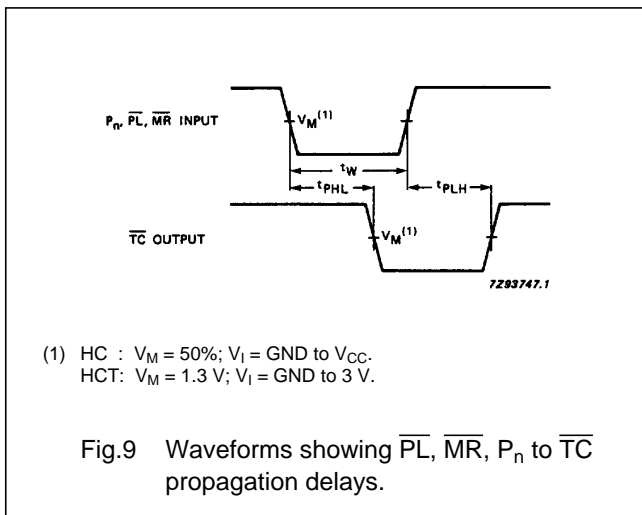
$P_n$, $\overline{PL}$, $\overline{MR}$ INPUT

$V_M^{(1)}$

$t_W$

$t_{PHL}$

$t_{PLH}$

$\overline{TC}$ OUTPUT

$V_M^{(1)}$

7Z93747.1

(1) HC : $V_M$ = 50%; $V_I$ = GND to $V_{CC}$.
HCT: $V_M$ = 1.3 V; $V_I$ = GND to 3 V.

Fig.9 Waveforms showing $\overline{PL}$, $\overline{MR}$, $P_n$ to $\overline{TC}$ propagation delays.